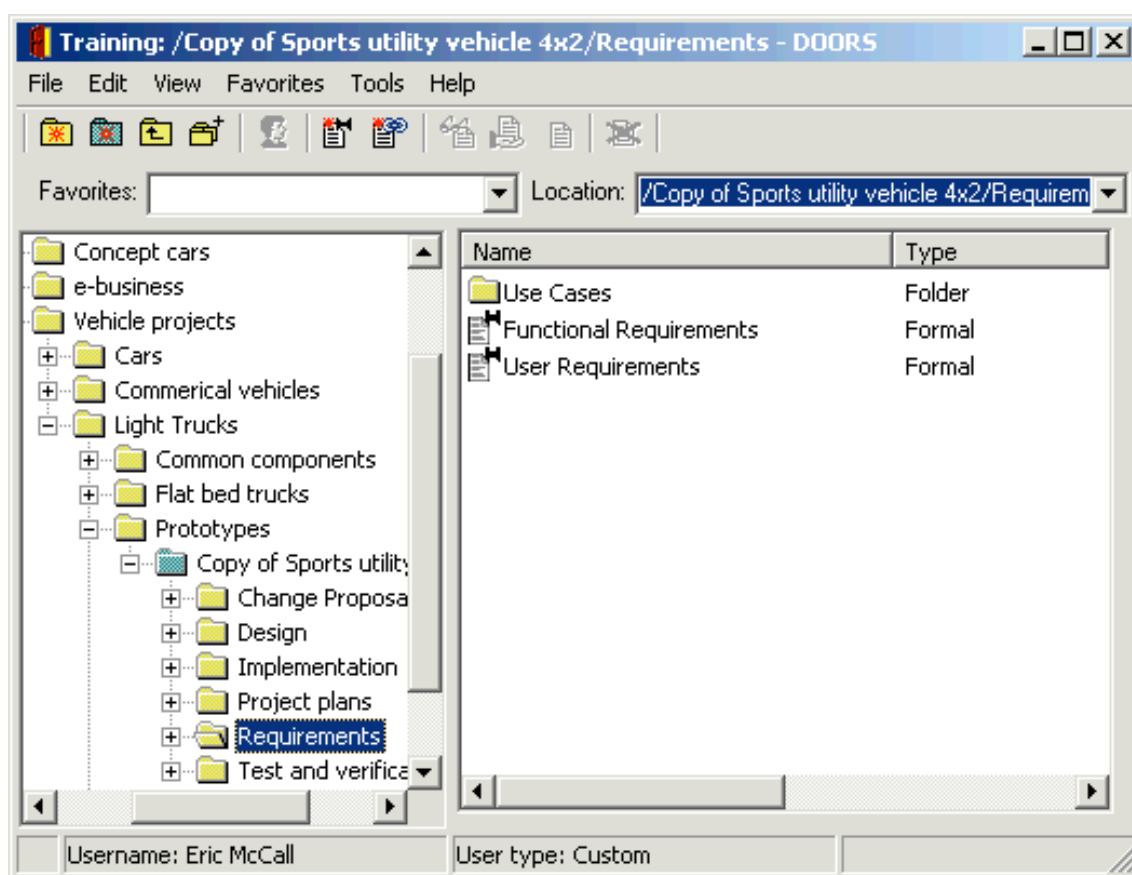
Training: /Copy of Sports utility vehicle 4x2/Requirements - DOORS

File Edit View Favorites Tools Help

Favorites: Location: /Copy of Sports utility vehicle 4x2/Requirem

Concept cars
e-business
Vehicle projects
Cars
Commerical vehicles
Light Trucks
Common components
Flat bed trucks
Prototypes
Copy of Sports utility
Change Proposa
Design
Implementation
Project plans
Requirements
Test and verifica

| Name | Type |
|---|---|
| Use Cases | Folder |
| Functional Requirements | Formal |
| User Requirements | Formal |

Username: Eric McCall
User type: Custom